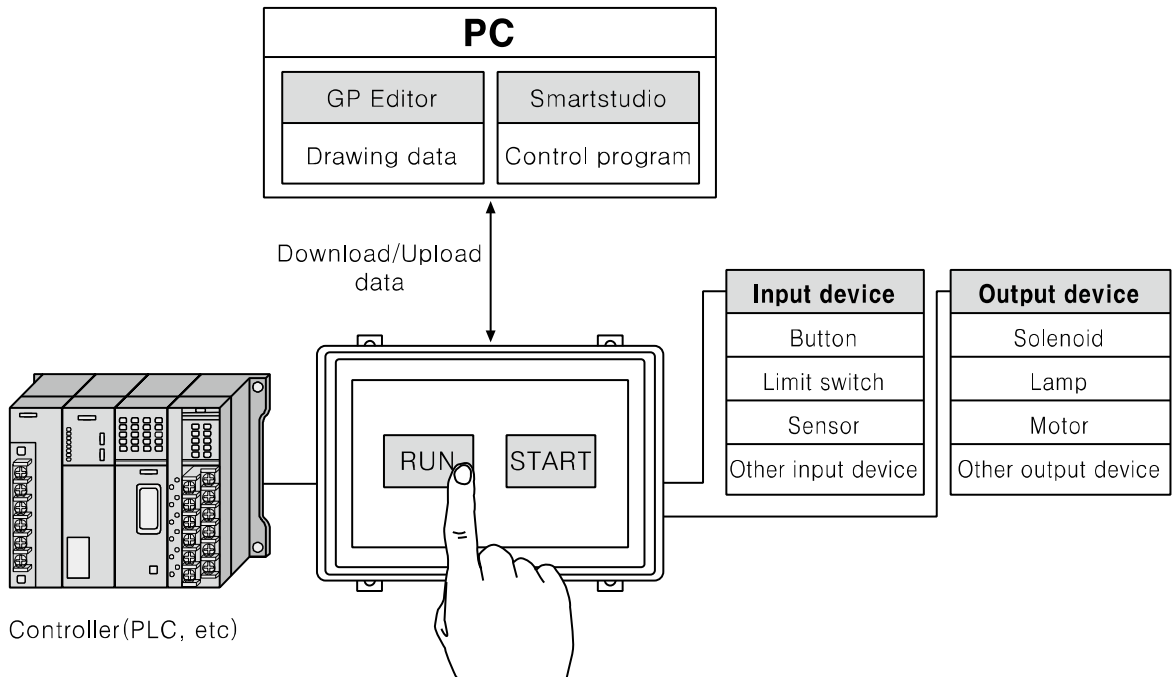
PC

GP Editor
Drawing data

Smartstudio
Control program

Download/Upload data

Input device
Button
Limit switch
Sensor
Other input device

Output device
Solenoid
Lamp
Motor
Other output device

RUN
START

Controller(PLC, etc)